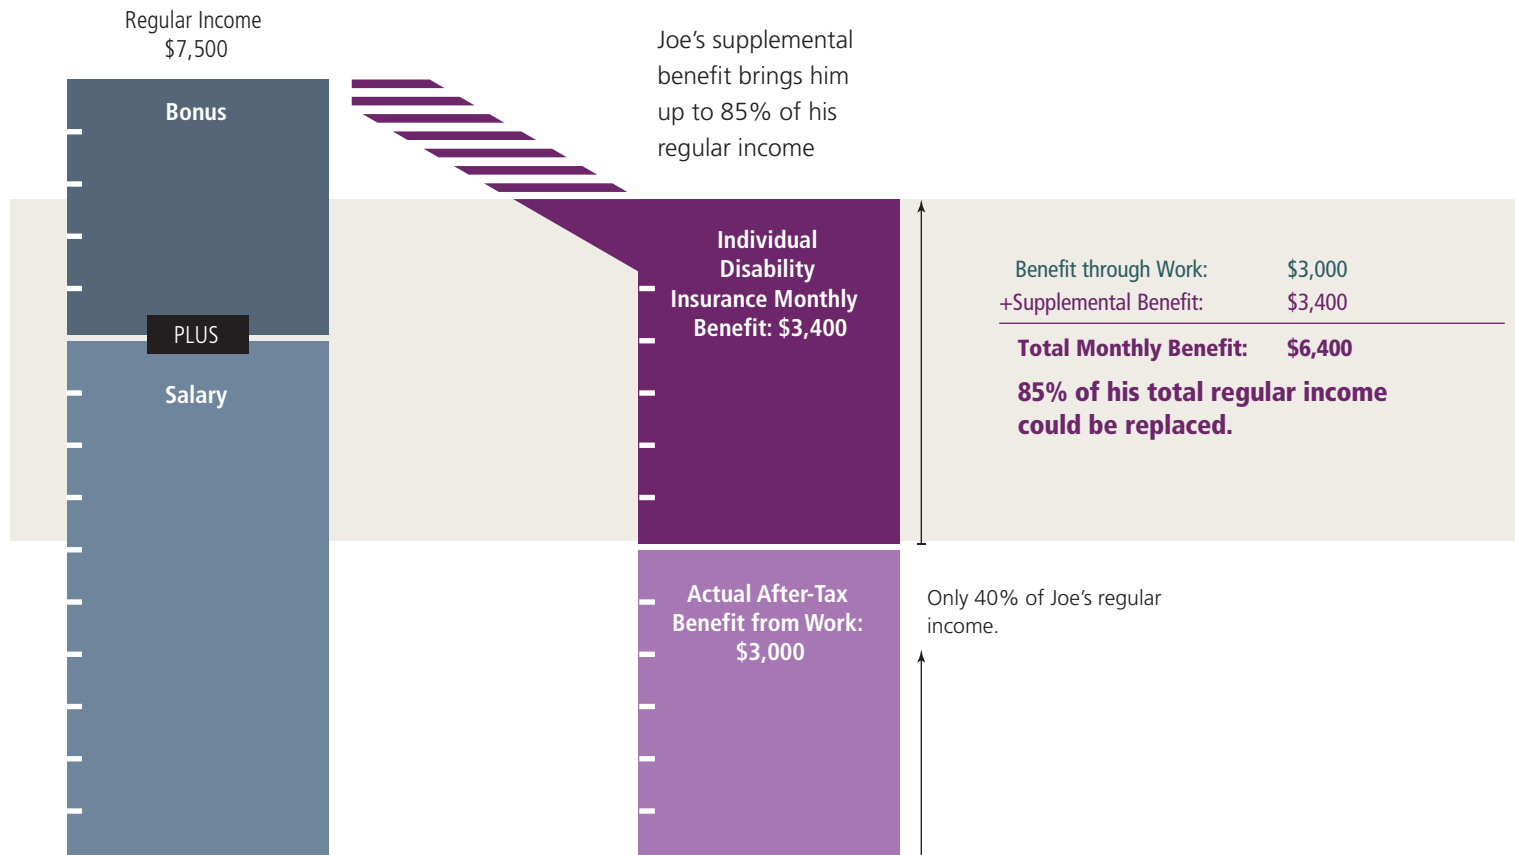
Regular Income
$7,500

Bonus

PLUS

Salary

Joe's supplemental benefit brings him up to 85% of his regular income

Individual Disability Insurance Monthly Benefit: $3,400

| Benefit through Work: | $3,000 |
|---|---|
| +Supplemental Benefit: | $3,400 |
| Total Monthly Benefit: | $6,400 |

85% of his total regular income could be replaced.

Actual After-Tax Benefit from Work: $3,000

Only 40% of Joe's regular income.